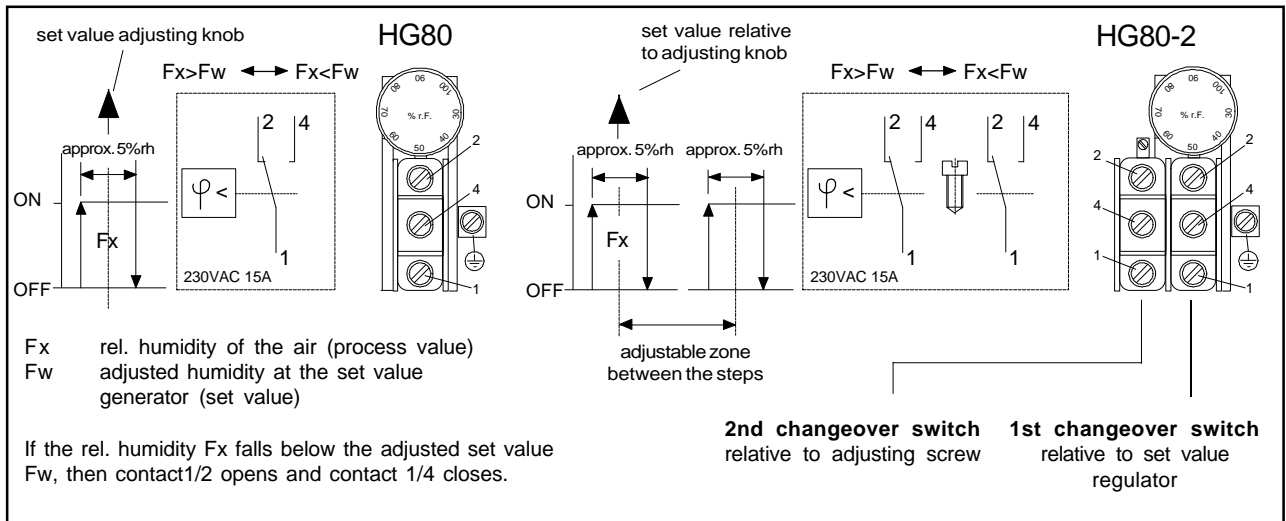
set value adjusting knob

HG80

Fx>Fw ⟷ Fx<Fw

approx. 5%rh

ON

Fx

OFF

$\varphi$ <

2 4

1

230VAC 15A

06
80
100
70
30
% r.F.
60
40
50

2

4

1

set value relative to adjusting knob

HG80-2

Fx>Fw ⟷ Fx<Fw

approx. 5%rh approx. 5%rh

ON

Fx

OFF

$\varphi$ <

2 4 2 4

1 1

230VAC 15A

06
80
100
70
30
% r.F.
60
40
50

2
4
1

2
4
1

Fx rel. humidity of the air (process value)
Fw adjusted humidity at the set value generator (set value)

adjustable zone between the steps

If the rel. humidity Fx falls below the adjusted set value Fw, then contact1/2 opens and contact 1/4 closes.

**2nd changeover switch** relative to adjusting screw

**1st changeover switch** relative to set value regulator